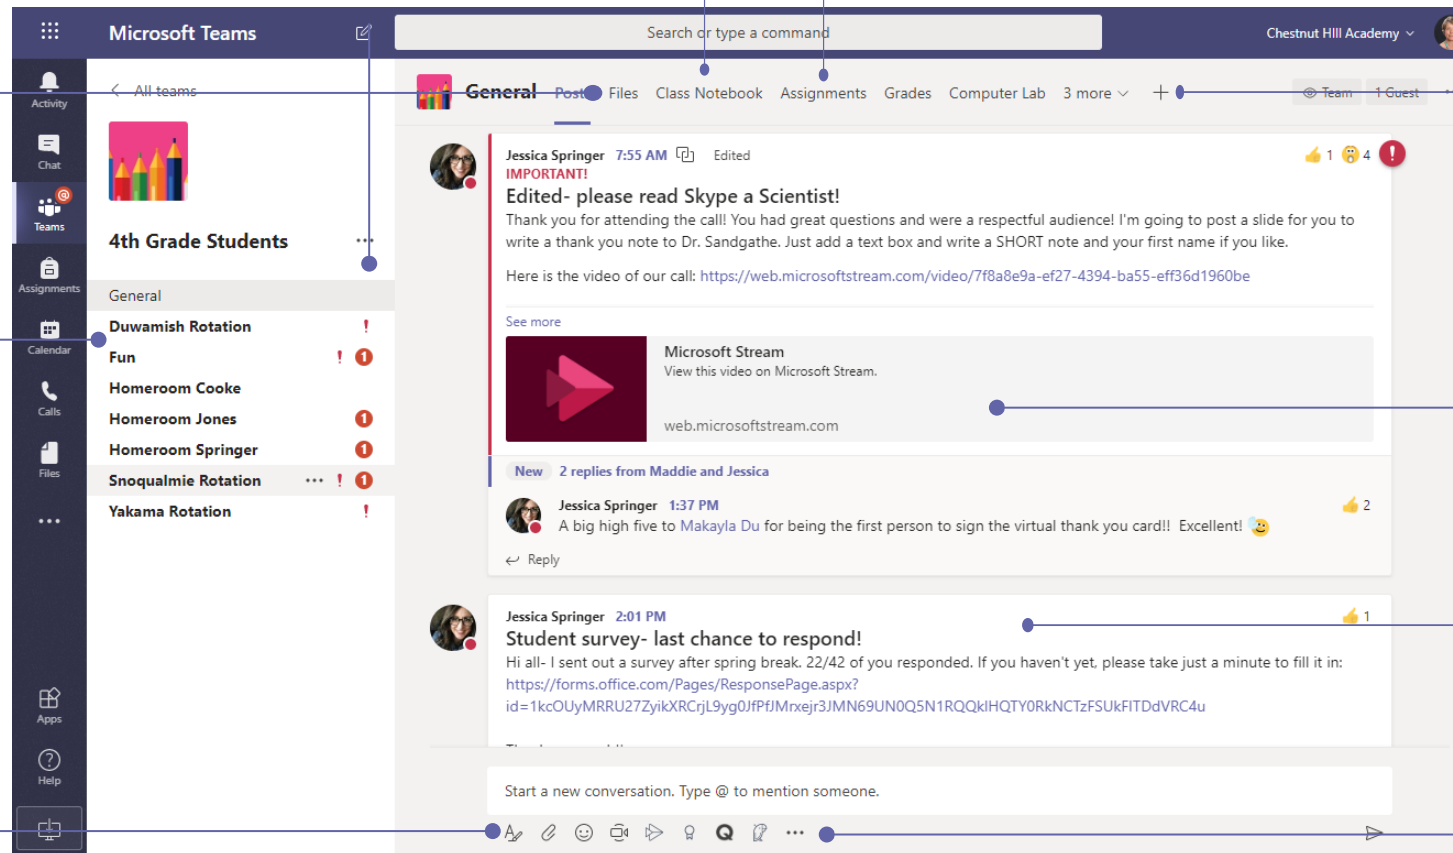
Microsoft Teams

Search or type a command

Chestnut Hill Academy

Activity

Chat

Teams

Assignments

Calendar

Calls

Files

...

Apps

Help

< All teams

4th Grade Students ...

General

Duwamish Rotation !

Fun ! 1

Homeroom Cooke

Homeroom Jones 1

Homeroom Springer 1

Snoqualmie Rotation ... ! 1

Yakama Rotation !

General Posts Files Class Notebook Assignments Grades Computer Lab 3 more +

Team 1 Guest

Jessica Springer 7:55 AM Edited

1 4

IMPORTANT!

Edited- please read Skype a Scientist!

Thank you for attending the call! You had great questions and were a respectful audience! I'm going to post a slide for you to write a thank you note to Dr. Sandgathe. Just add a text box and write a SHORT note and your first name if you like.

Here is the video of our call: https://web.microsoftstream.com/video/7f8a8e9a-ef27-4394-ba55-eff36d1960be

See more

Microsoft Stream

View this video on Microsoft Stream.

web.microsoftstream.com

New 2 replies from Maddie and Jessica

Jessica Springer 1:37 PM

2

A big high five to Makayla Du for being the first person to sign the virtual thank you card!! Excellent!

Reply

Jessica Springer 2:01 PM

1

Student survey- last chance to respond!

Hi all- I sent out a survey after spring break. 22/42 of you responded. If you haven't yet, please take just a minute to fill it in: https://forms.office.com/Pages/ResponsePage.aspx?id=1kcOUyMRRU27ZyikXRCrjL9yg0JfPfJMrxejr3JMN69UN0Q5N1RQQkIHQTY0RkNCTzFSUkFITDdVRC4u

Start a new conversation. Type @ to mention someone.